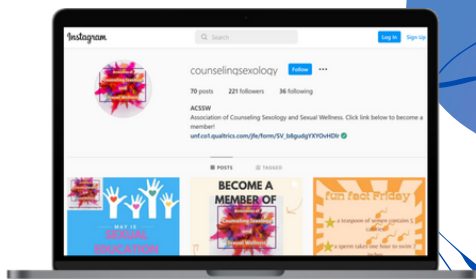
Instagram

Search

Log In Sign Up

counselingsexology Follow ···

70 posts 221 followers 36 following

ACSSW

Association of Counseling Sexology and Sexual Wellness. Click link below to become a member!

unf.co1.qualtrics.com/jfe/form/SV_b8gudgYXYOvHDlr

POSTS TAGGED

MAY IS SEXUAL EDUCATION

BECOME A MEMBER OF

Counseling Sexology and Sexual Wellness

fun fact Friday

a teaspoon of semen contains 5 calories

a sperm takes one hour to swim 7 inches